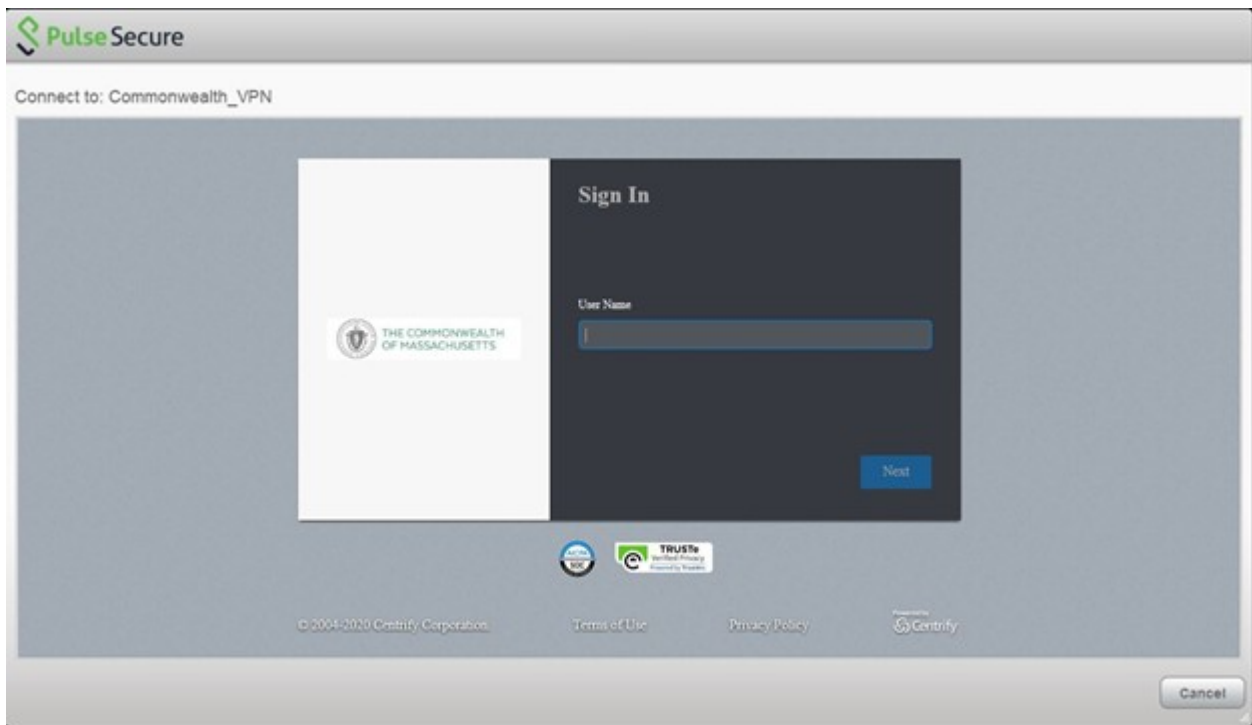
Pulse Secure

Connect to: Commonwealth_VPN

THE COMMONWEALTH OF MASSACHUSETTS

Sign In

User Name

Next

AICPA SOC

TRUSTe Verified Privacy Powered by TrustArc

© 2004-2020 Centrify Corporation.

Terms of Use

Privacy Policy

Powered by Centrify

Cancel